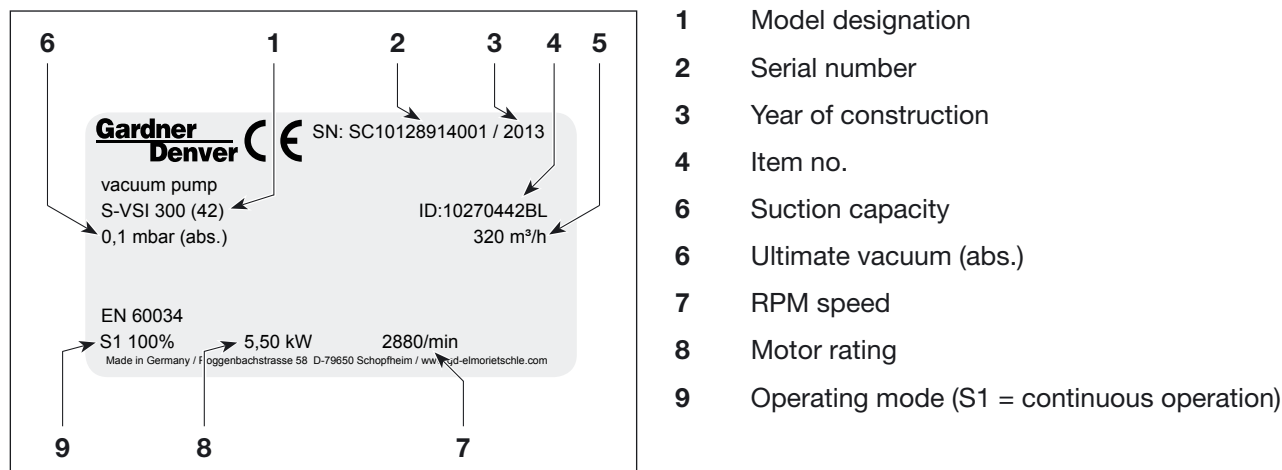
6 1 2 3 4 5

Gardner Denver CE SN: SC10128914001 / 2013

vacuum pump
S-VSI 300 (42)
0,1 mbar (abs.)

ID:10270442BL
320 m³/h

EN 60034
S1 100% 5,50 kW 2880/min
Made in Germany / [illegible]oggenbachstrasse 58 D-79650 Schopfheim / www.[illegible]d-elmorietschle.com

9 8 7

1 Model designation
2 Serial number
3 Year of construction
4 Item no.
6 Suction capacity
6 Ultimate vacuum (abs.)
7 RPM speed
8 Motor rating
9 Operating mode (S1 = continuous operation)